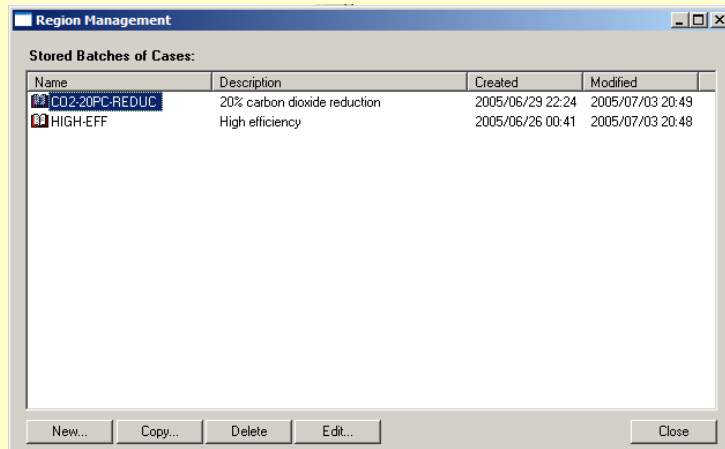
Region Management

Stored Batches of Cases:

| Name | Description | Created | Modified |
|---|---|---|---|
| CO2-20PC-REDUC | 20% carbon dioxide reduction | 2005/06/29 22:24 | 2005/07/03 20:49 |
| HIGH-EFF | High efficiency | 2005/06/26 00:41 | 2005/07/03 20:48 |

New... Copy... Delete Edit... Close